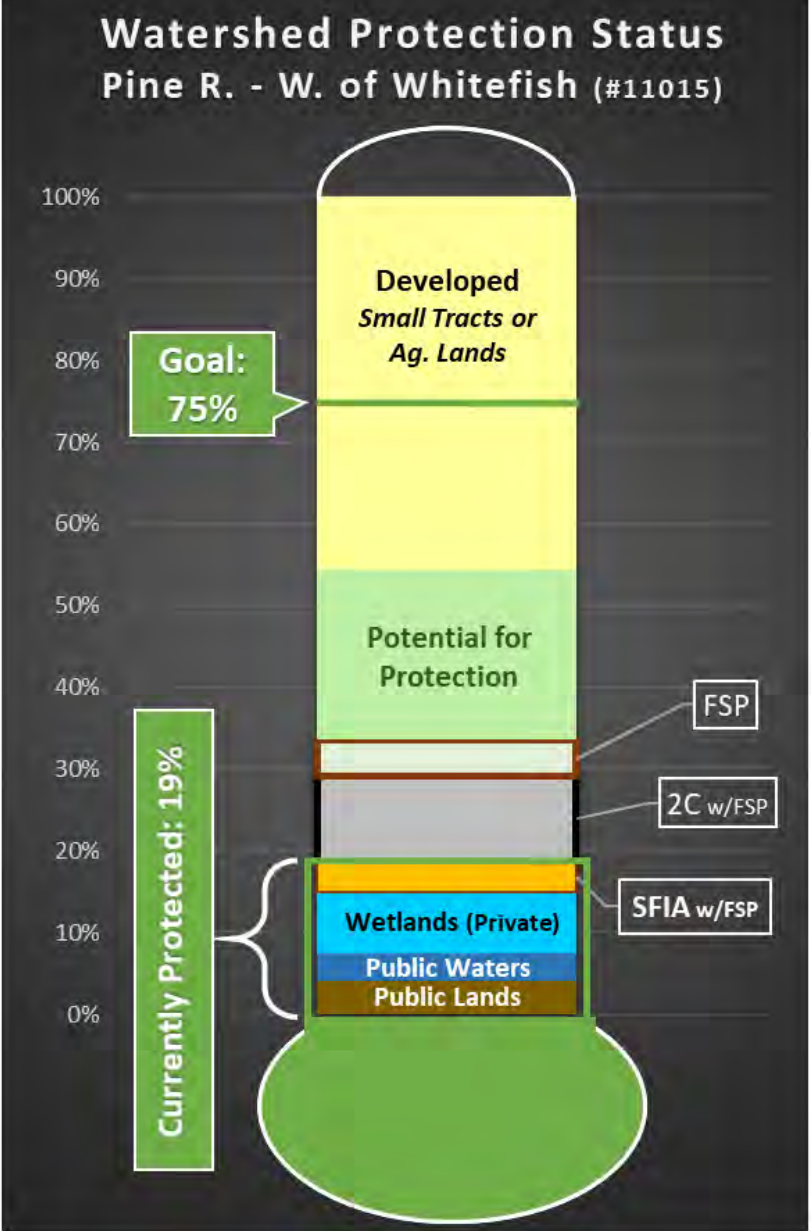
Watershed Protection Status
Pine R. - W. of Whitefish (#11015)

100%
90%
80%
70%
60%
50%
40%
30%
20%
10%
0%

Developed
Small Tracts or Ag. Lands

Goal: 75%

Potential for Protection

FSP

2C w/FSP

SFIA w/FSP

Wetlands (Private)

Public Waters

Public Lands

Currently Protected: 19%